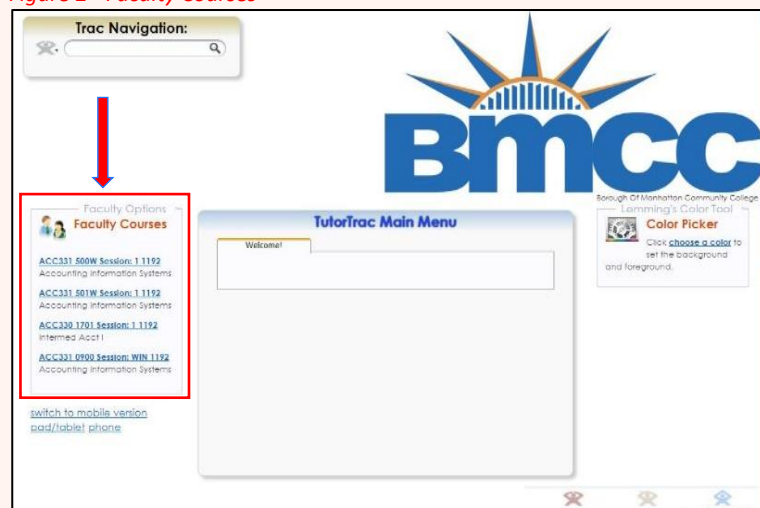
Figure 2 - Faculty Courses

Trac Navigation:

BMCC
Borough Of Manhattan Community College

Faculty Options
Faculty Courses

ACC331 500W Session: 1 1192
Accounting Information Systems

ACC331 501W Session: 1 1192
Accounting Information Systems

ACC330 1701 Session: 1 1192
Intermed Acct I

ACC331 0900 Session: WIN 1192
Accounting Information Systems

switch to mobile version
pad/tablet phone

TutorTrac Main Menu

Welcome!

Lemming's Color Tool
Color Picker
Click choose a color to set the background and foreground.